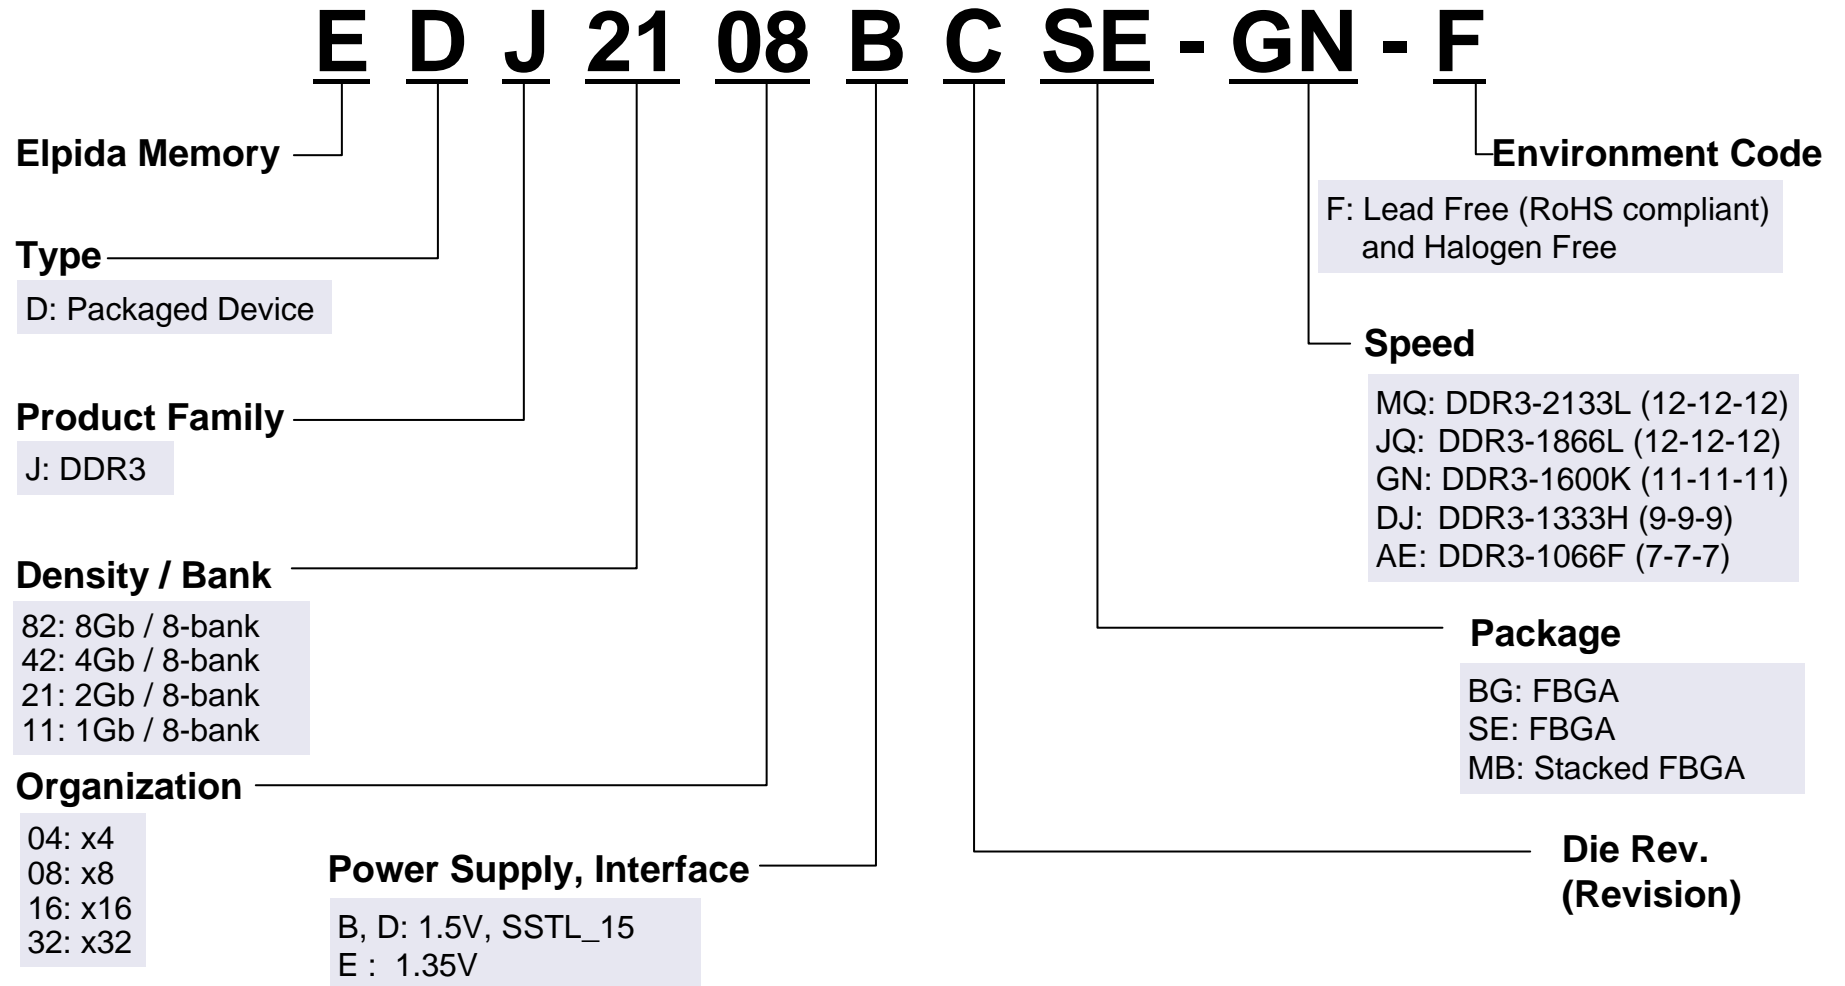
E D J 21 08 B C SE - GN - F

Elpida Memory

Type
D: Packaged Device

Product Family
J: DDR3

Density / Bank
82: 8Gb / 8-bank
42: 4Gb / 8-bank
21: 2Gb / 8-bank
11: 1Gb / 8-bank

Organization
04: x4
08: x8
16: x16
32: x32

Power Supply, Interface
B, D: 1.5V, SSTL_15
E : 1.35V

Environment Code
F: Lead Free (RoHS compliant) and Halogen Free

Speed
MQ: DDR3-2133L (12-12-12)
JQ: DDR3-1866L (12-12-12)
GN: DDR3-1600K (11-11-11)
DJ: DDR3-1333H (9-9-9)
AE: DDR3-1066F (7-7-7)

Package
BG: FBGA
SE: FBGA
MB: Stacked FBGA

Die Rev.
(Revision)